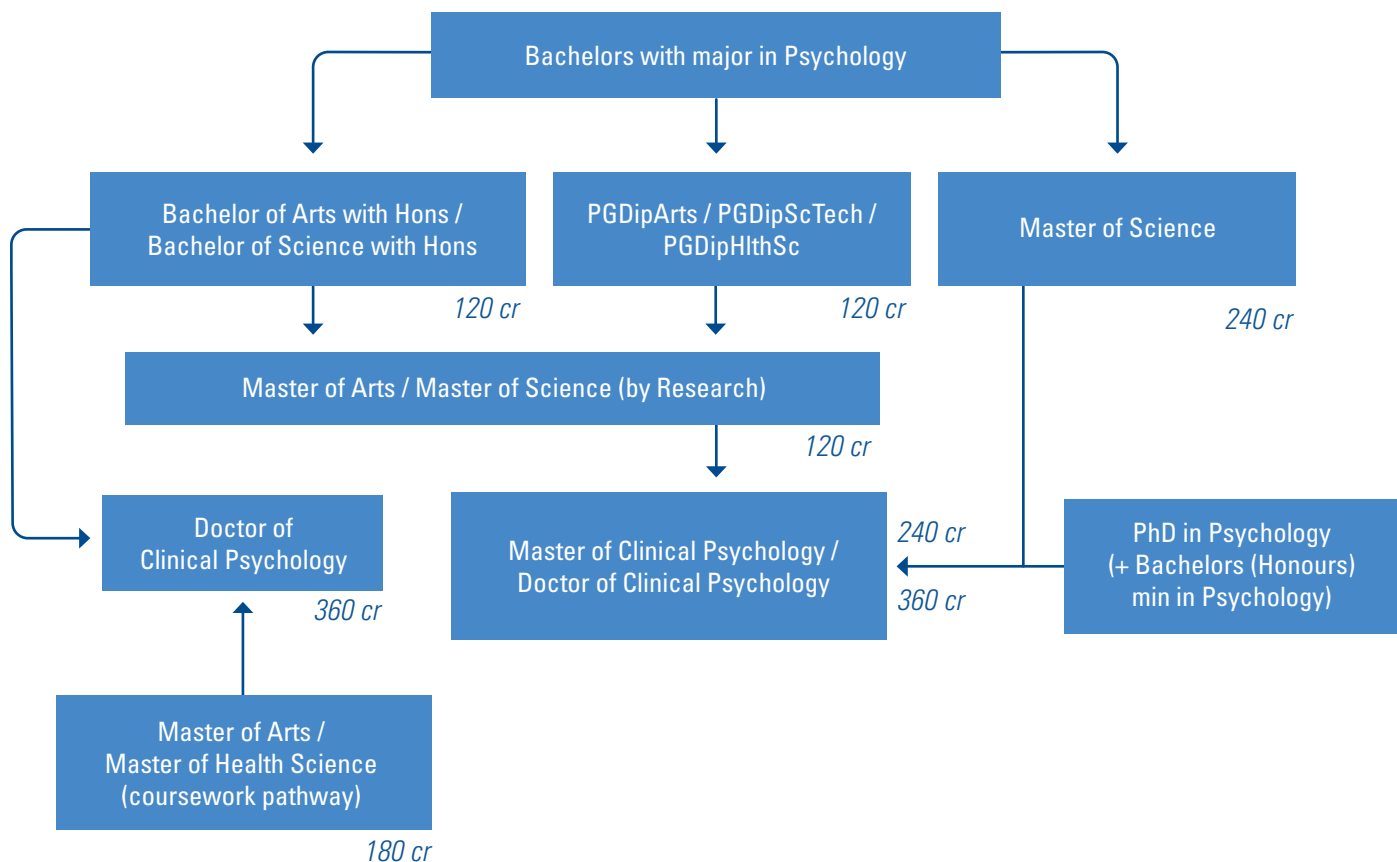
Bachelors with major in Psychology

Bachelor of Arts with Hons / Bachelor of Science with Hons

120 cr

PGDipArts / PGDipScTech / PGDipHlthSc

120 cr

Master of Science

240 cr

Master of Arts / Master of Science (by Research)

120 cr

Doctor of Clinical Psychology

360 cr

Master of Clinical Psychology / Doctor of Clinical Psychology

240 cr

360 cr

PhD in Psychology (+ Bachelors (Honours) min in Psychology)

Master of Arts / Master of Health Science (coursework pathway)

180 cr